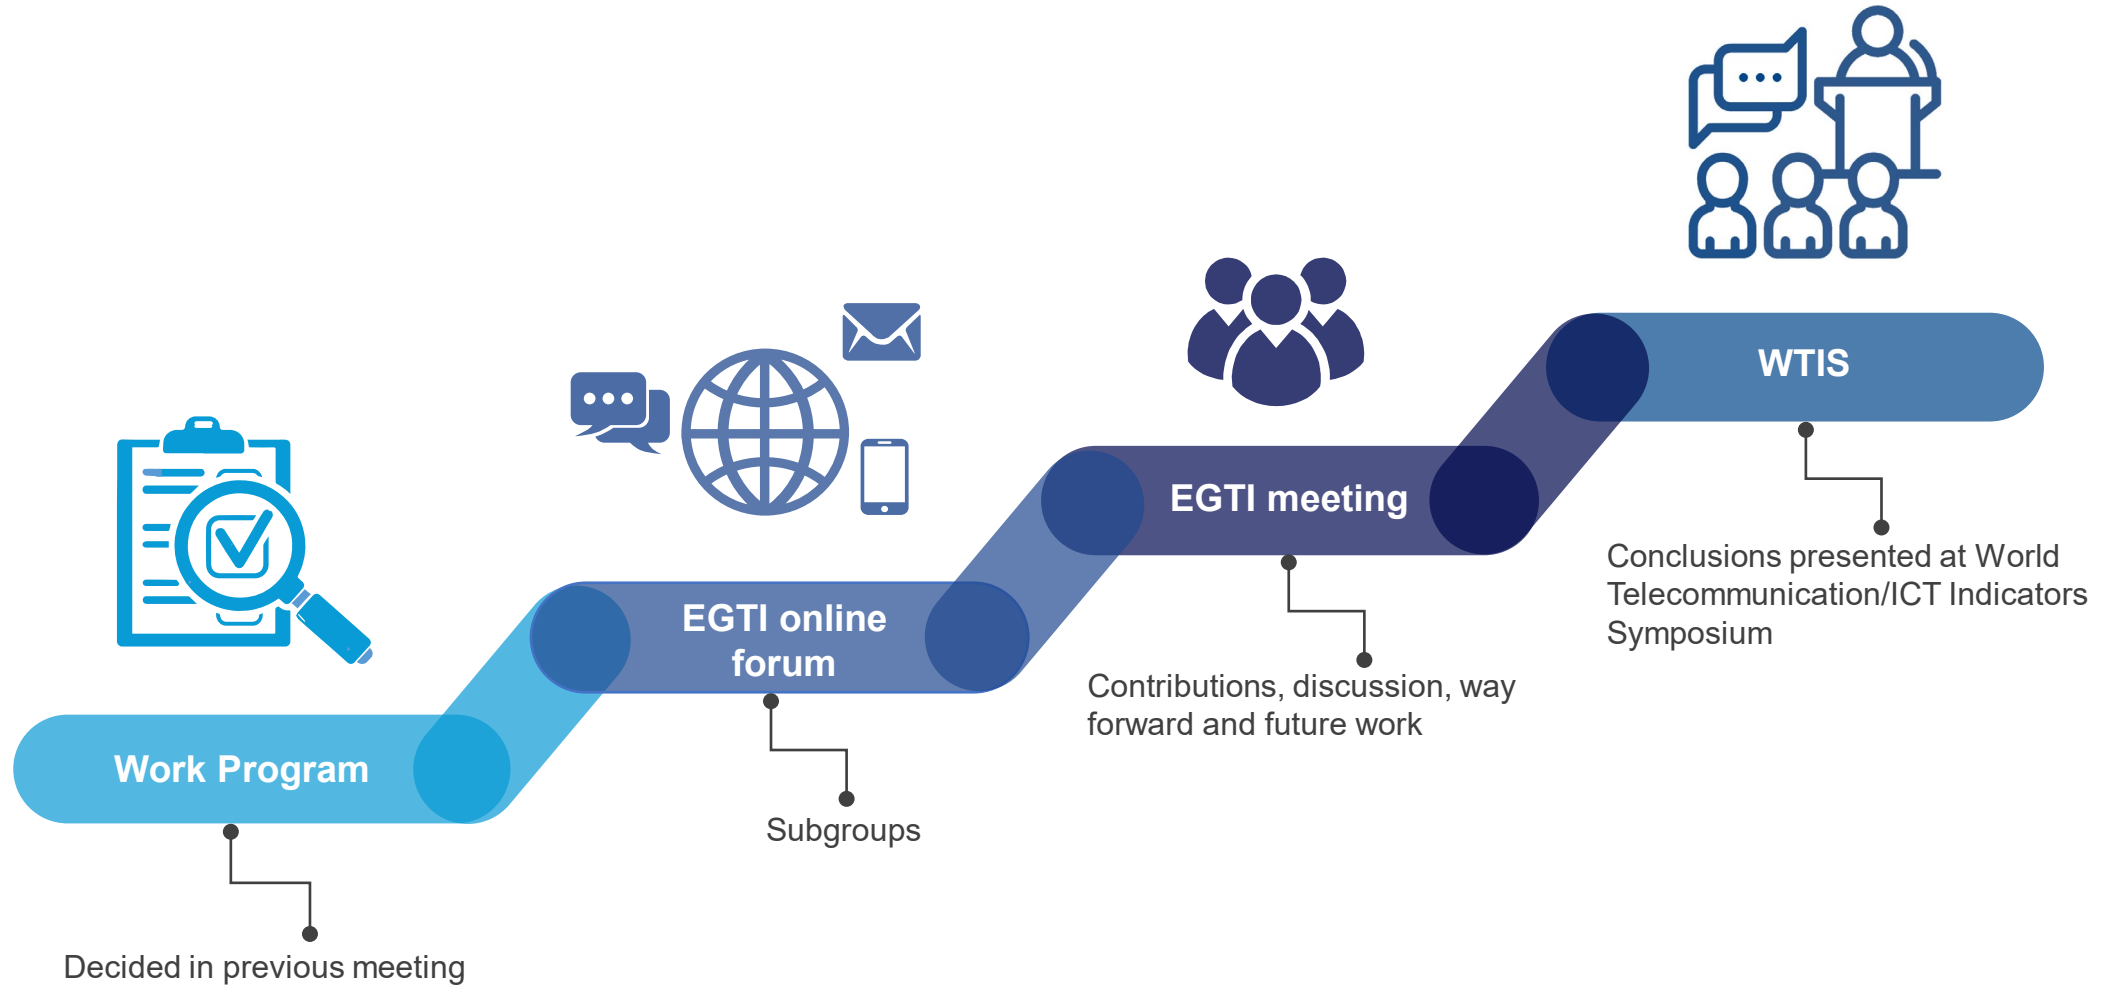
WTIS

Conclusions presented at World Telecommunication/ICT Indicators Symposium

EGTI meeting

Contributions, discussion, way forward and future work

EGTI online forum

Subgroups

Work Program

Decided in previous meeting